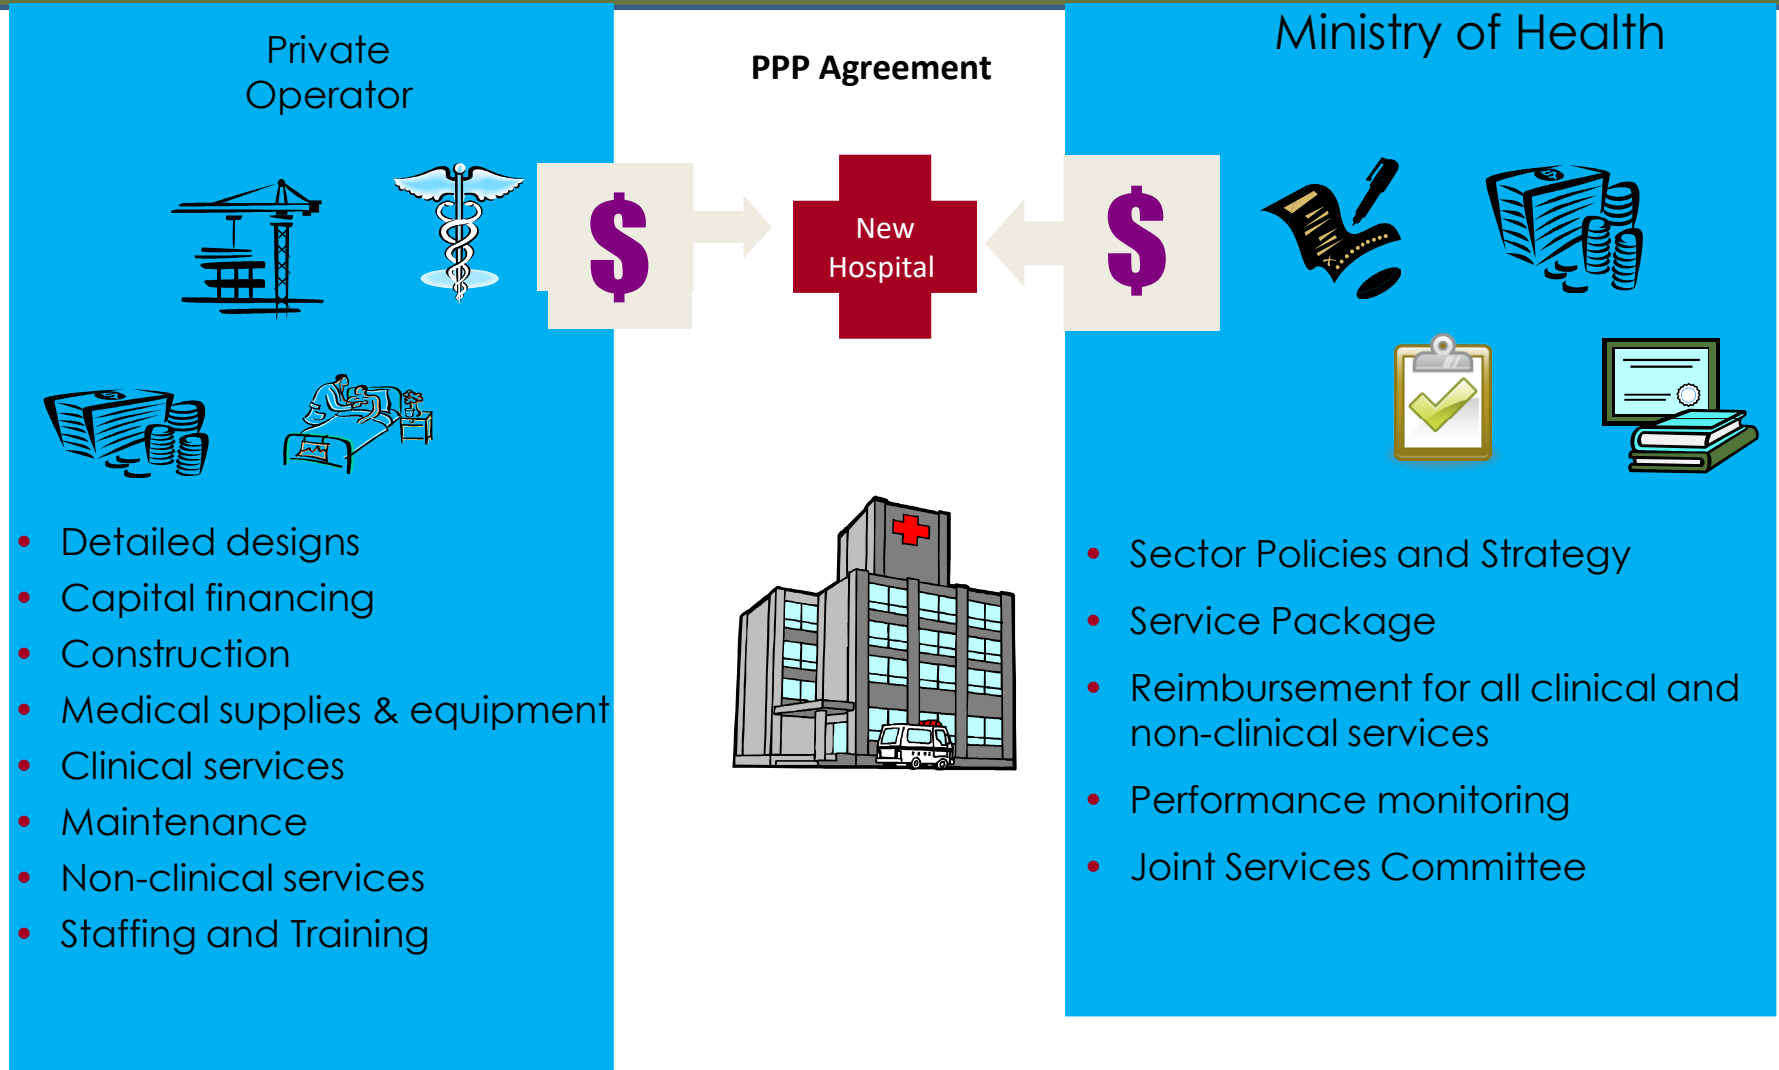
Private Operator

PPP Agreement

Ministry of Health

$

New Hospital

$

- Detailed designs
- Capital financing
- Construction
- Medical supplies & equipment
- Clinical services
- Maintenance
- Non-clinical services
- Staffing and Training

- Sector Policies and Strategy
- Service Package
- Reimbursement for all clinical and non-clinical services
- Performance monitoring
- Joint Services Committee